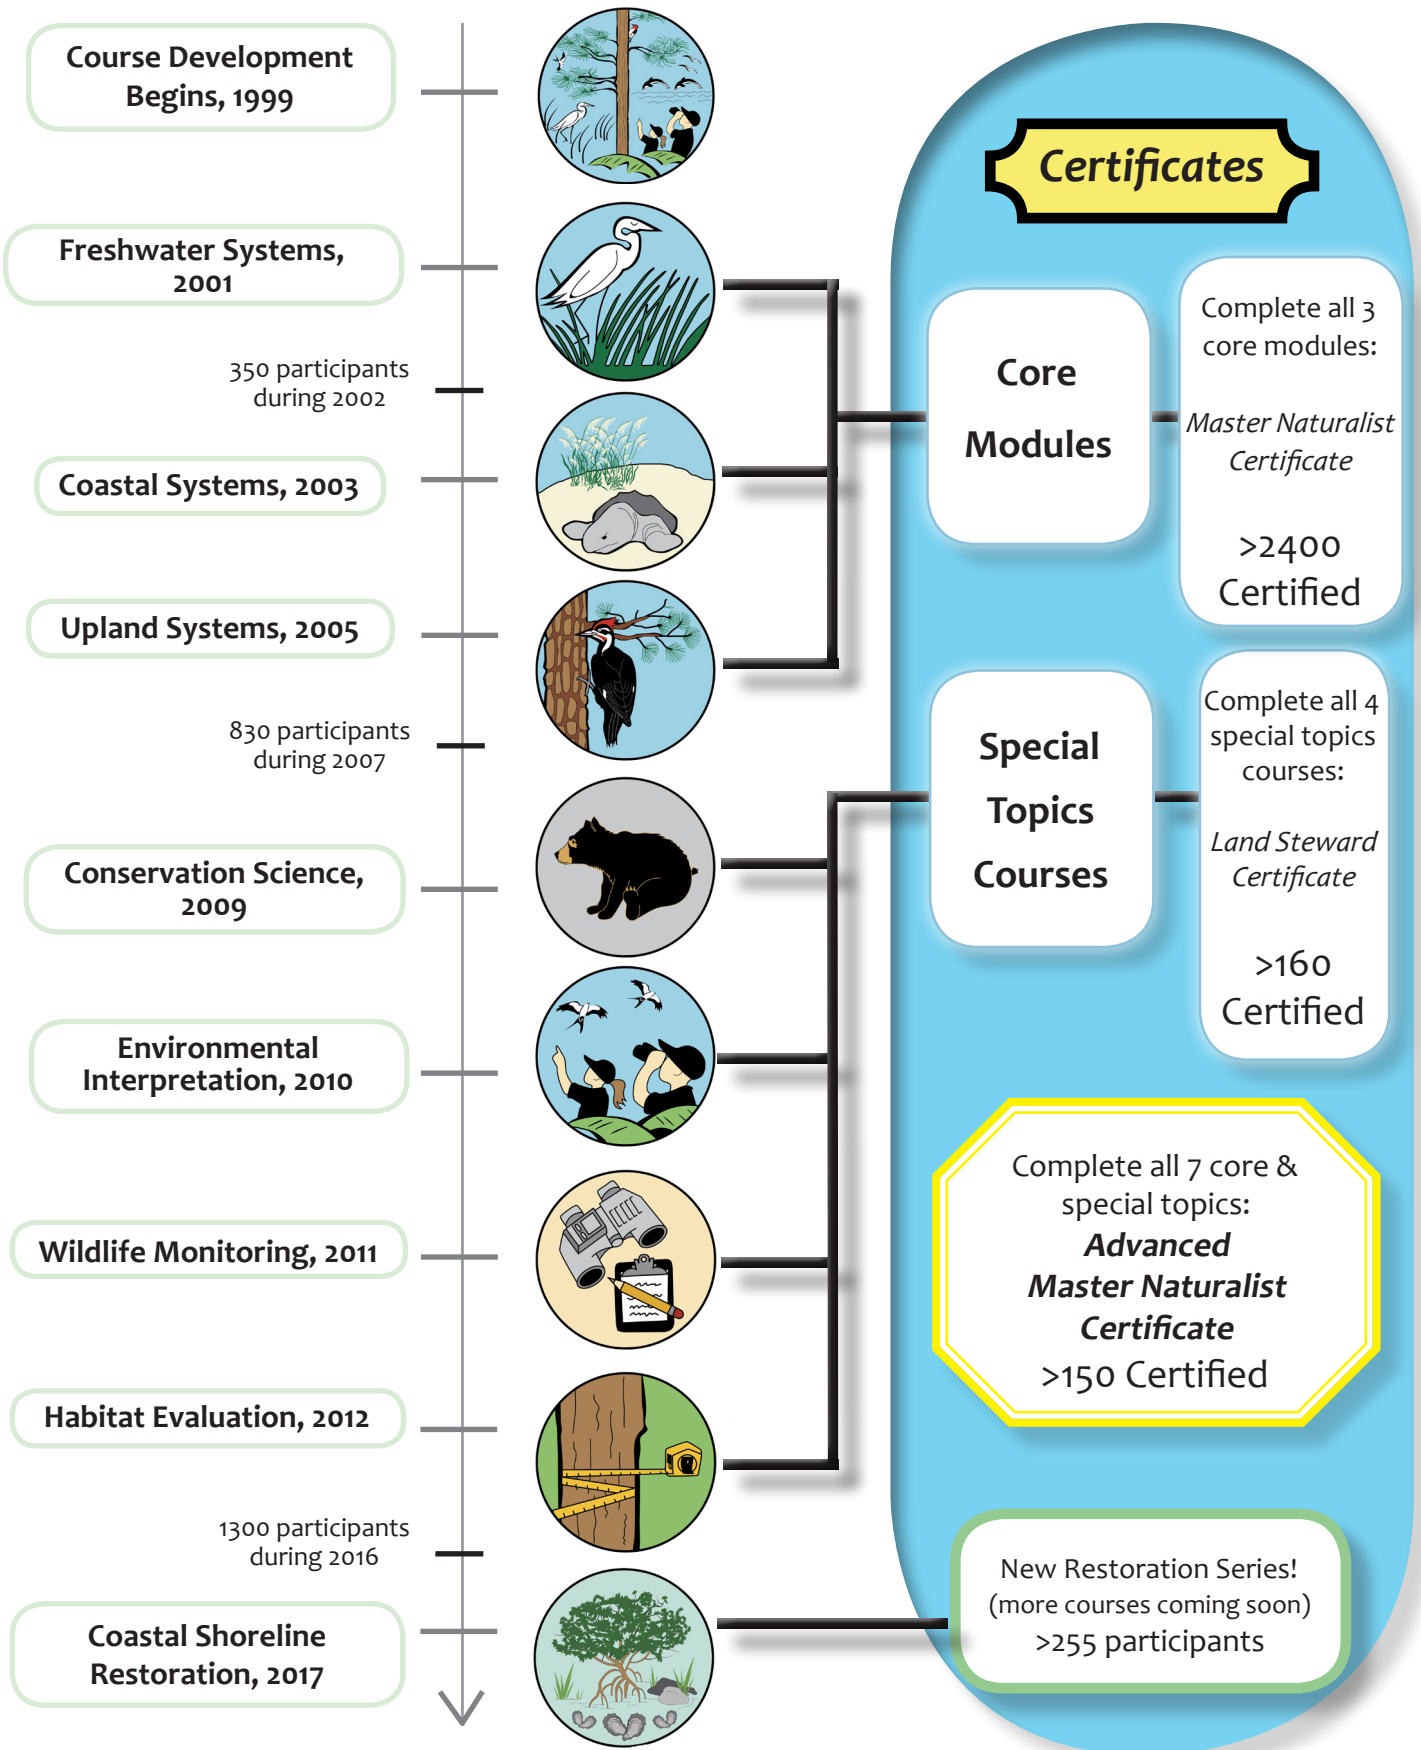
Course Development Begins, 1999

Freshwater Systems, 2001

350 participants during 2002

Coastal Systems, 2003

Upland Systems, 2005

830 participants during 2007

Conservation Science, 2009

Environmental Interpretation, 2010

Wildlife Monitoring, 2011

Habitat Evaluation, 2012

1300 participants during 2016

Coastal Shoreline Restoration, 2017

Certificates

Core Modules

Complete all 3 core modules:

Master Naturalist Certificate

>2400 Certified

Special Topics Courses

Complete all 4 special topics courses:

Land Steward Certificate

>160 Certified

Complete all 7 core & special topics:

Advanced Master Naturalist Certificate

>150 Certified

New Restoration Series!
(more courses coming soon)
>255 participants